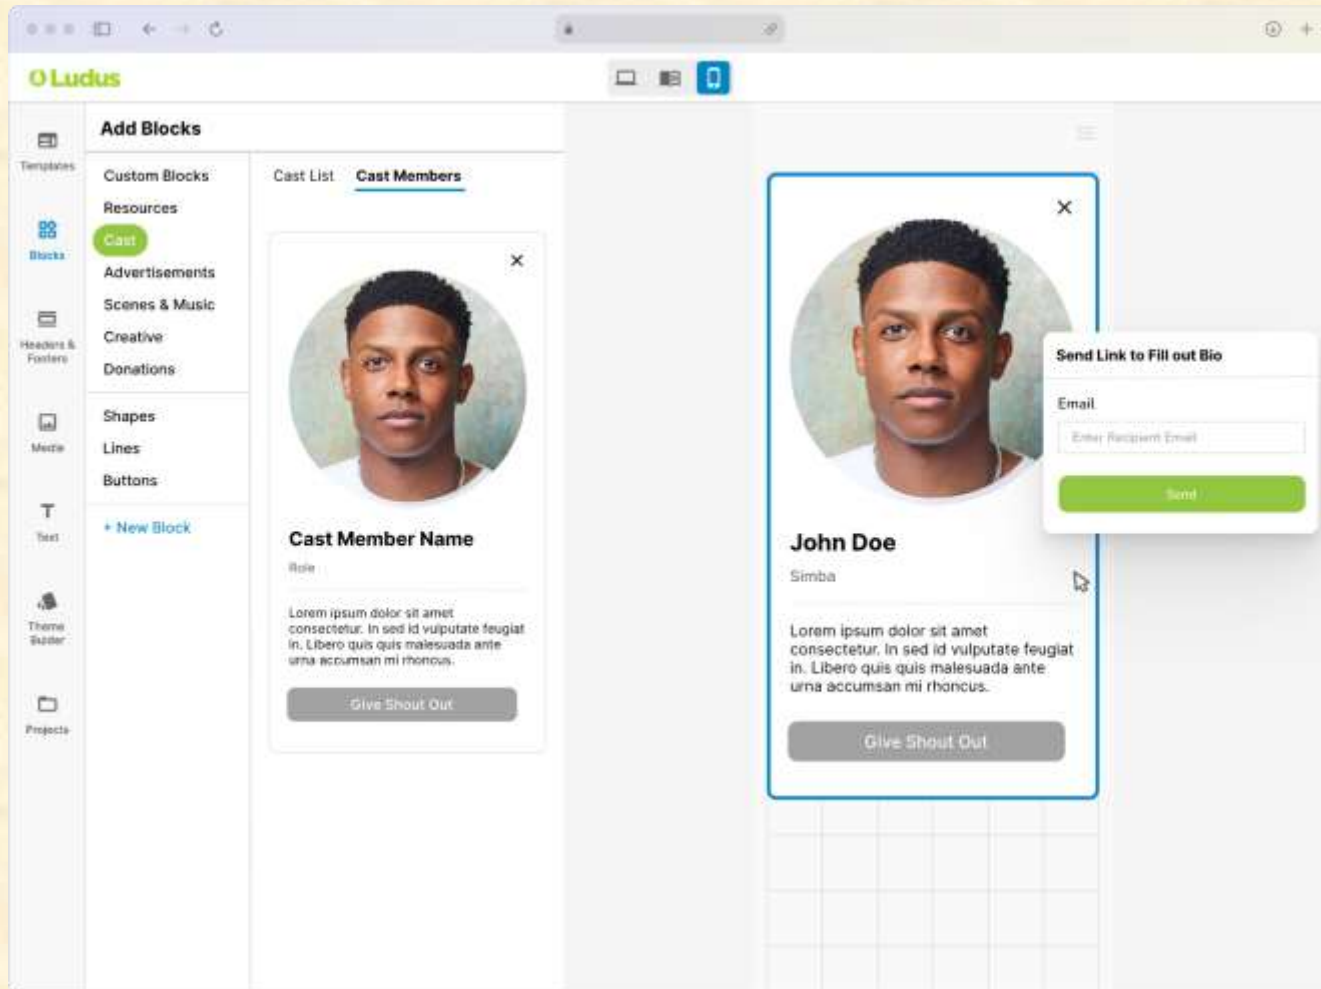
Ludus

Templates

Blocks

Headers & Footers

Media

Text

Theme Builder

Projects

Add Blocks

Custom Blocks
Resources
Cast
Advertisements
Scenes & Music
Creative
Donations

Shapes
Lines
Buttons

+ New Block

Cast List
Cast Members

Cast Member Name

Role

Lorem ipsum dolor sit amet consectetur. In sed id vulputate feugiat in. Libero quis quis malesuada ante urna accumsan mi rhoncus.

Give Shout Out

John Doe

Simba

Lorem ipsum dolor sit amet consectetur. In sed id vulputate feugiat in. Libero quis quis malesuada ante urna accumsan mi rhoncus.

Give Shout Out

Send Link to Fill out Bio

Email

Enter Recipient Email

Send